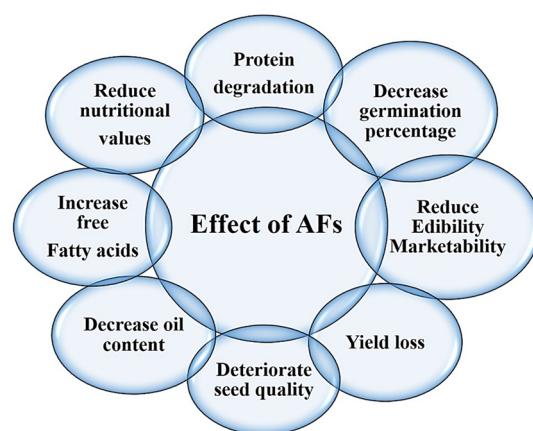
Effect of AFs

Protein degradation

Decrease germination percentage

Reduce Edibility Marketability

Yield loss

Deteriorate seed quality

Decrease oil content

Increase free Fatty acids

Reduce nutritional values